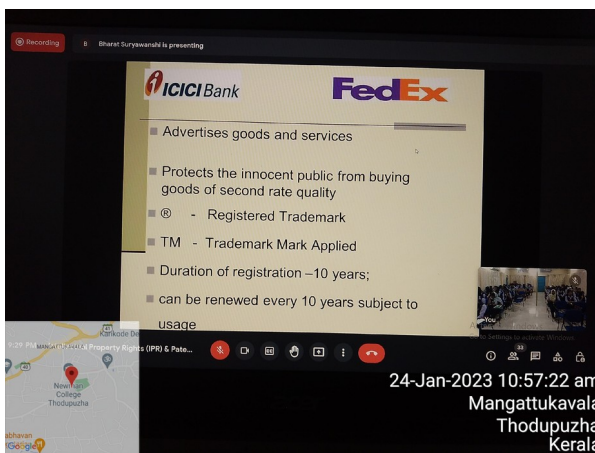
Recording

B Bharat Suryawanshi is presenting

ICICI Bank

FedEx

Advertises goods and services

Protects the innocent public from buying goods of second rate quality

® - Registered Trademark

TM - Trademark Mark Applied

Duration of registration –10 years;

can be renewed every 10 years subject to usage

You

Go to Settings to activate Windows.

Karikode

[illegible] Property Rights (IPR) & Pate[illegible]

Newman College Thodupuzha

Google

33

24-Jan-2023 10:57:22 am
Mangattukavala
Thodupuzha
Kerala